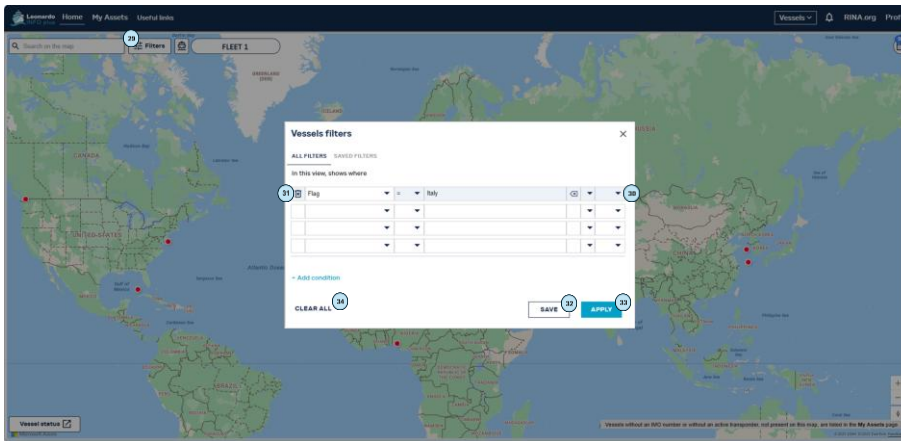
Leonardo INFO plus Home My Assets Useful links

Vessels RINA.org Prof

Search on the map 29 Filters FLEET 1

CANADA

UNITED STATES

Vessels filters

ALL FILTERS SAVED FILTERS

In this view, shows where

31 Flag = Italy 30

+ Add condition

CLEAR ALL 34

SAVE 32 APPLY 33

Vessel status

Vessels without an IMO number or without an active transponder, not present on this map, are listed in the My Assets page